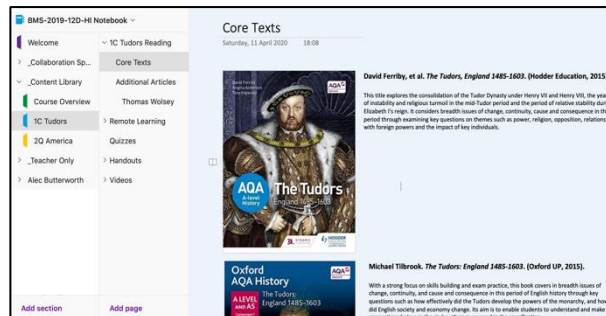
BMS-2019-12D-HI Notebook

Welcome
_Collaboration Sp...
_Content Library
Course Overview
1C Tudors
2Q America
_Teacher Only
Alec Butterworth

1C Tudors Reading
Core Texts
Additional Articles
Thomas Wolsey
Remote Learning
Quizzes
Handouts
Videos

Add section
Add page

Core Texts
Saturday, 11 April 2020 18:08

David Ferriby, et al. The Tudors, England 1485-1603. (Hodder Education, 2015)

This title explores the consolidation of the Tudor Dynasty under Henry VII and Henry VIII, the years of instability and religious turmoil in the mid-Tudor period and the period of relative stability during Elizabeth I's reign. It considers breadth issues of change, continuity, cause and consequence in this period through examining key questions on themes such as power, religion, opposition, relations with foreign powers and the impact of key individuals.

AQA A-level History
The Tudors
England 1485-1603
HODDER EDUCATION

Oxford AQA History
A LEVEL AND AS
The Tudors: England 1485-1603

Michael Tilbrook. The Tudors: England 1485-1603. (Oxford UP, 2015).

With a strong focus on skills building and exam practice, this book covers in breadth issues of change, continuity, and cause and consequence in this period of English history through key questions such as how effectively did the Tudors develop the powers of the monarchy, and how did English society and economy change. Its aim is to enable students to understand and make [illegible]